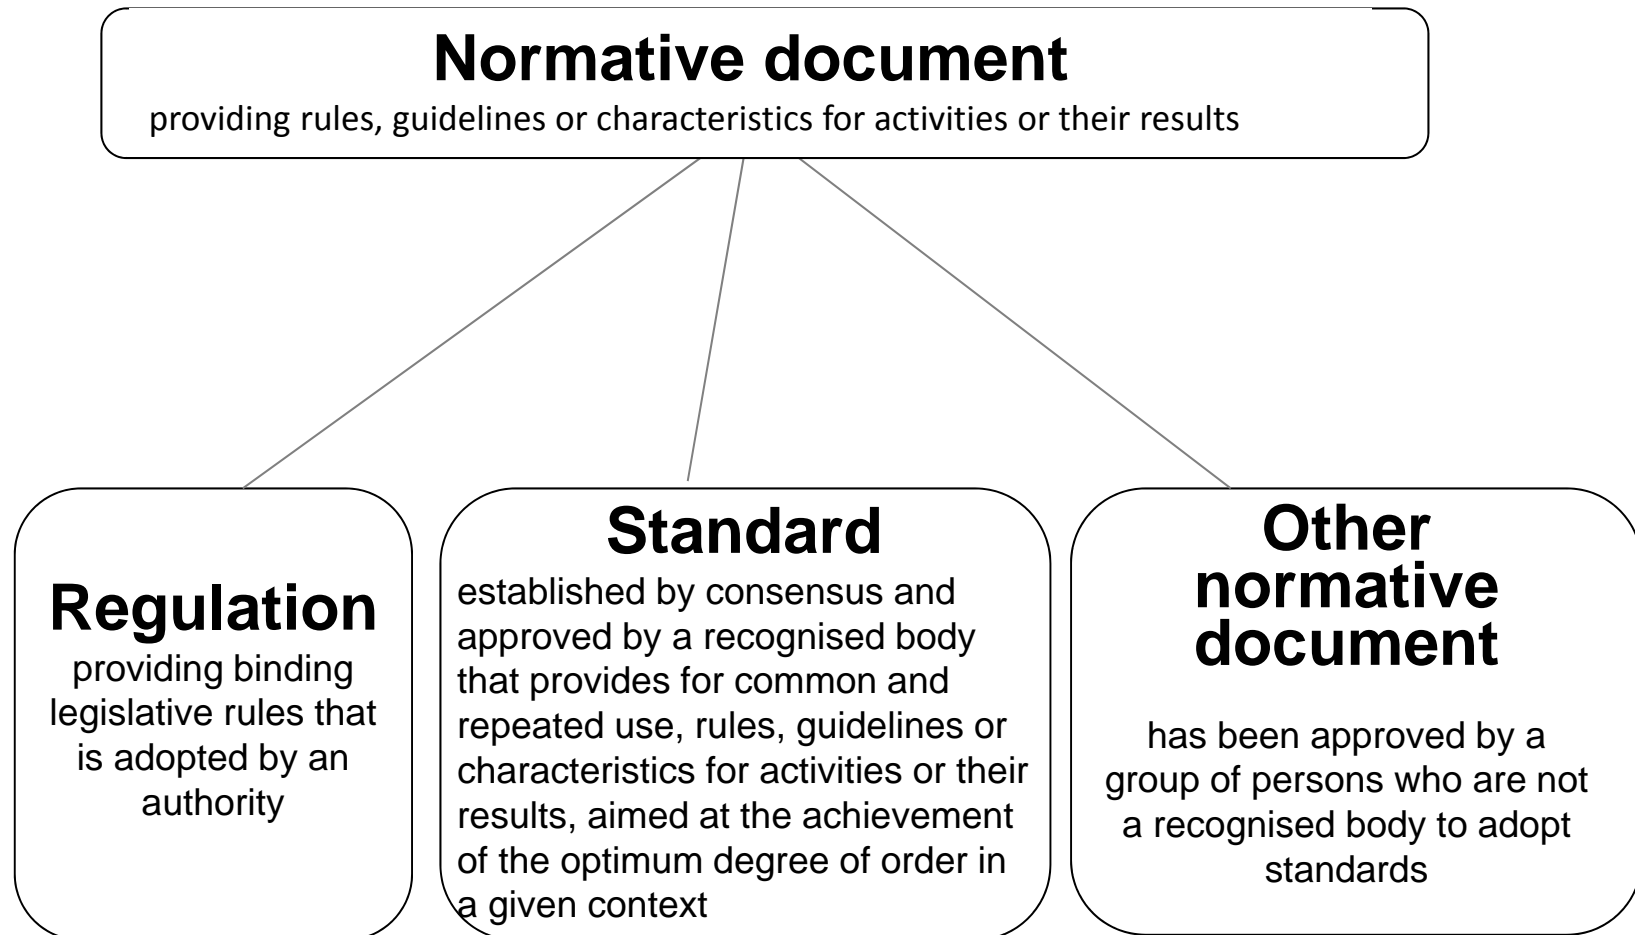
Normative document
providing rules, guidelines or characteristics for activities or their results

Regulation
providing binding legislative rules that is adopted by an authority

Standard
established by consensus and approved by a recognised body that provides for common and repeated use, rules, guidelines or characteristics for activities or their results, aimed at the achievement of the optimum degree of order in a given context

Other normative document
has been approved by a group of persons who are not a recognised body to adopt standards